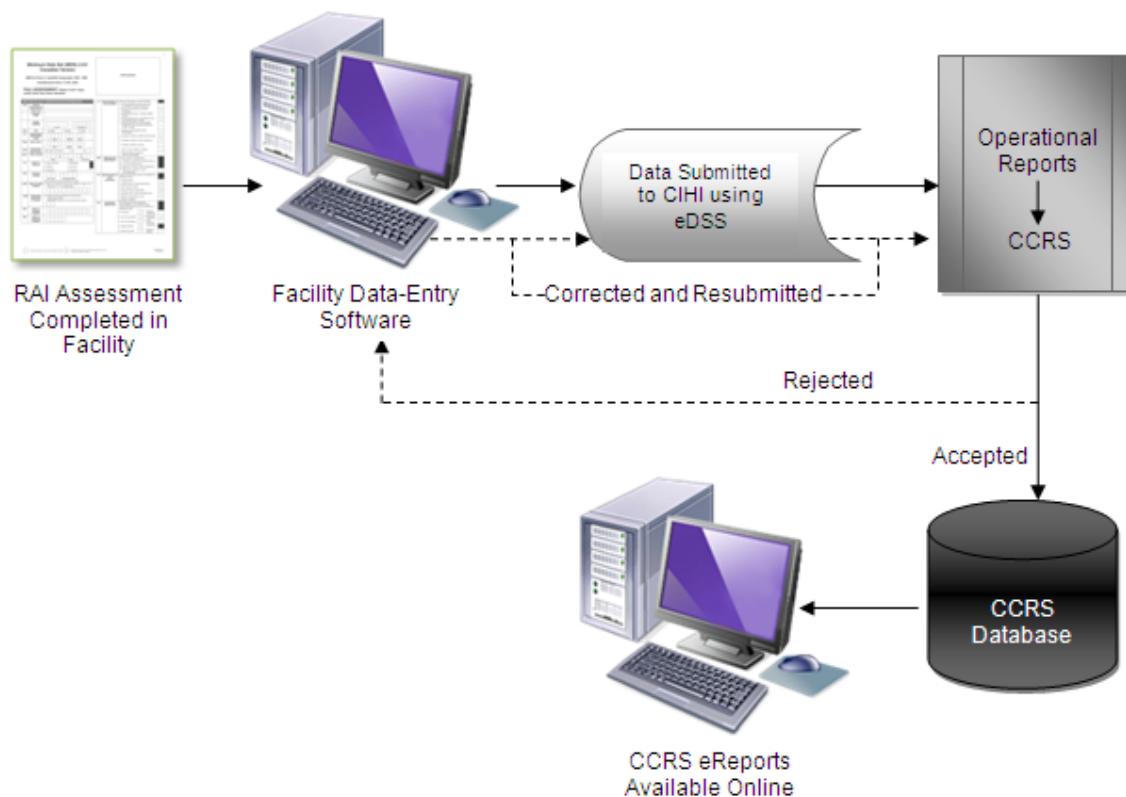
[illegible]

RAI Assessment Completed in Facility

Facility Data-Entry Software

Data Submitted to CIHI using eDSS

Corrected and Resubmitted

Operational Reports

CCRS

Rejected

Accepted

CCRS Database

CCRS eReports Available Online